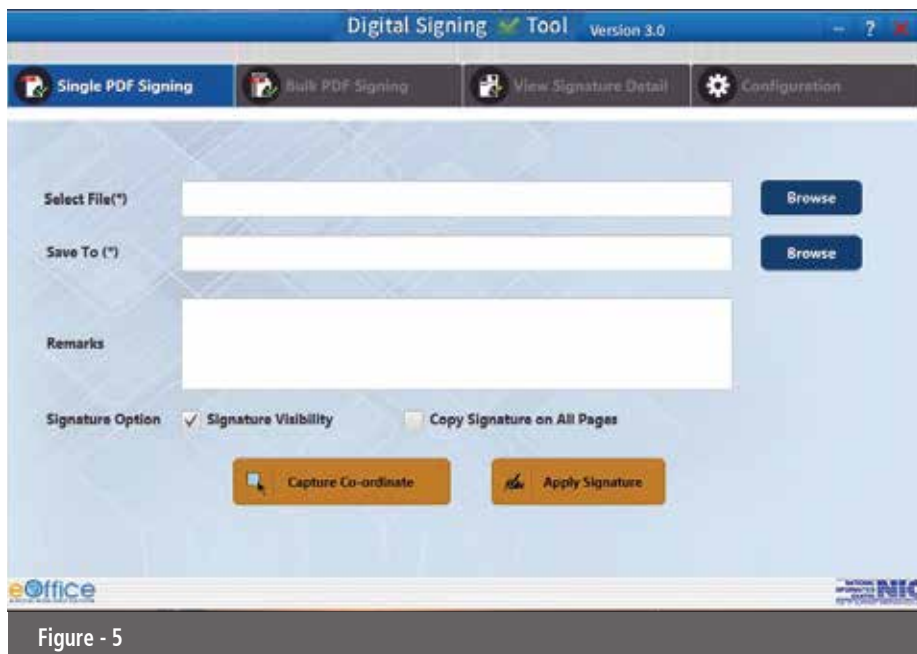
Digital Signing ✓ Tool Version 3.0

- ? ×

Single PDF Signing

Bulk PDF Signing

View Signature Detail

Configuration

Select File(*)

Browse

Save To (*)

Browse

Remarks

Signature Option ✓ Signature Visibility Copy Signature on All Pages

Capture Co-ordinate

Apply Signature

eOffice

NIC

Figure - 5